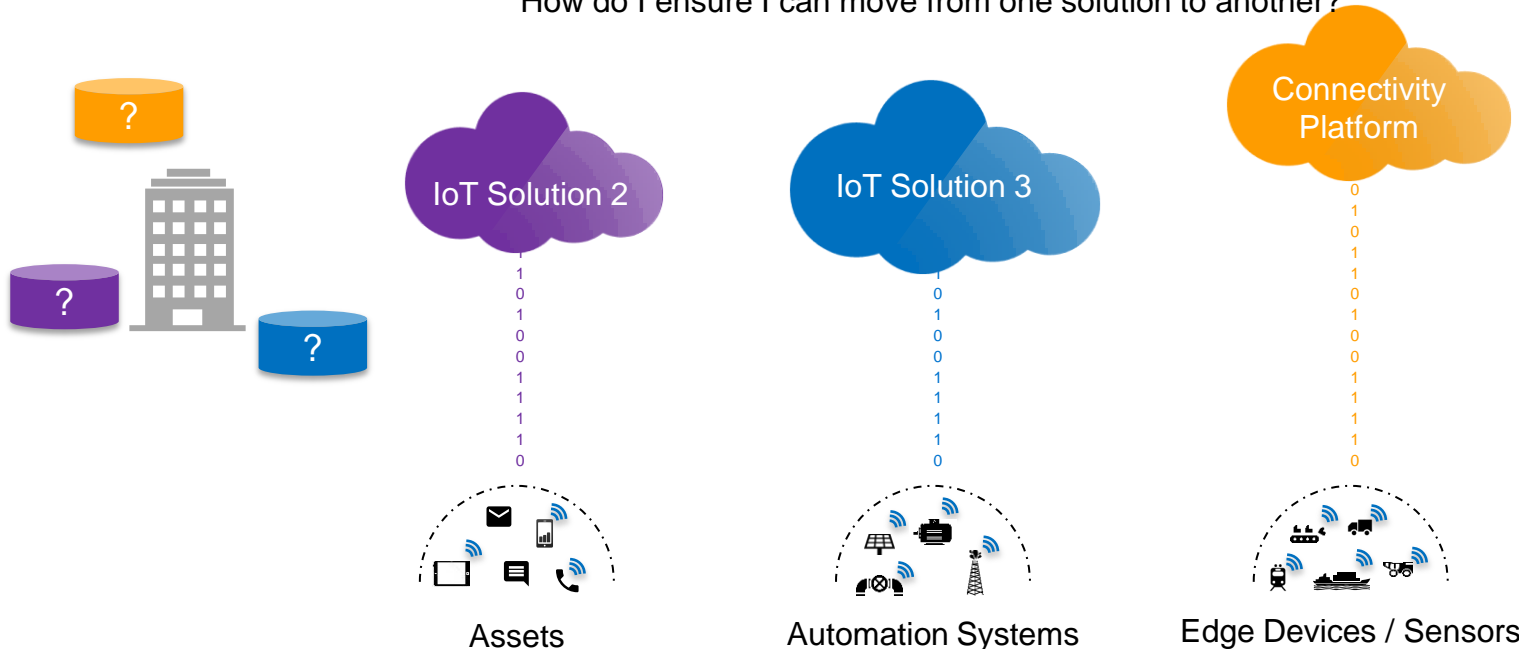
How do I ensure I can move from one solution to another?

?

?

?

IoT Solution 2

1
0
1
0
0
1
1
1
1
0

IoT Solution 3

0
1
0
0
1
1
1
1
0

Connectivity Platform

0
1
0
1
1
0
1
0
0
1
1
1
1
0

Assets

Automation Systems

Edge Devices / Sensors